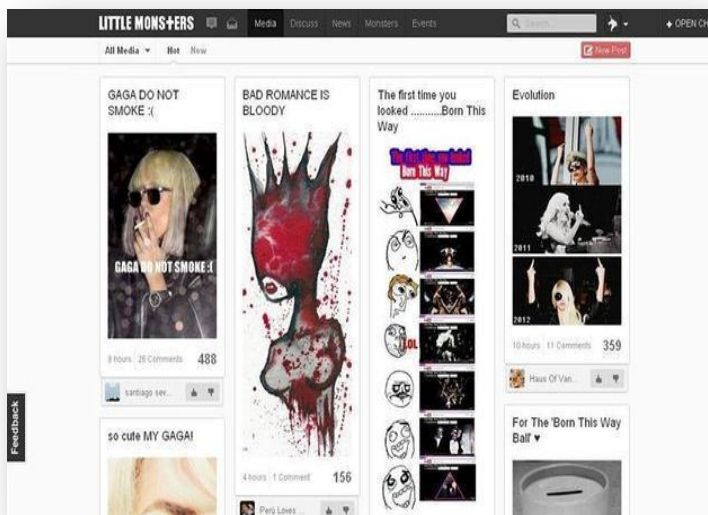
LITTLE MONSTERS Media Discuss News Monsters Events Search OPEN CH

All Media ▾ Hot New

New Post

GAGA DO NOT SMOKE :(

GAGA DO NOT SMOKE :(

8 hours 26 Comments 488

santiago sev...

so cute MY GAGA!

BAD ROMANCE IS BLOODY

4 hours 1 Comment 156

Perú Loves ...

The first time you looked ..........Born This Way

The first time you looked Born This Way

LOL

Evolution

2010

2011

2012

10 hours 11 Comments 359

Haus Of Van...

For The 'Born This Way Ball' ♥

Feedback